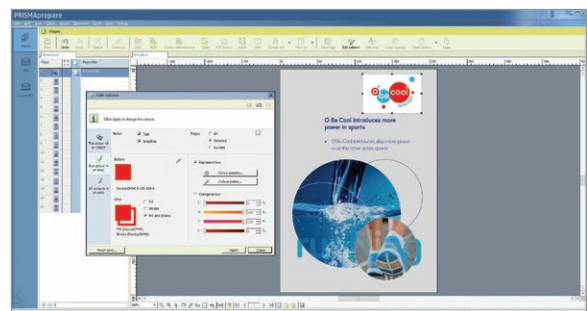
PRISMAprepare

Pages

Edit colours

Click Apply to change the colours.

Text

Line/fill

All

Selected

Current

Before

After

Replace colour

Change colour

Apply

Close

O Be Cool introduces more power in sports

Office Conferences also more power in all the other active sports

cool

O Be